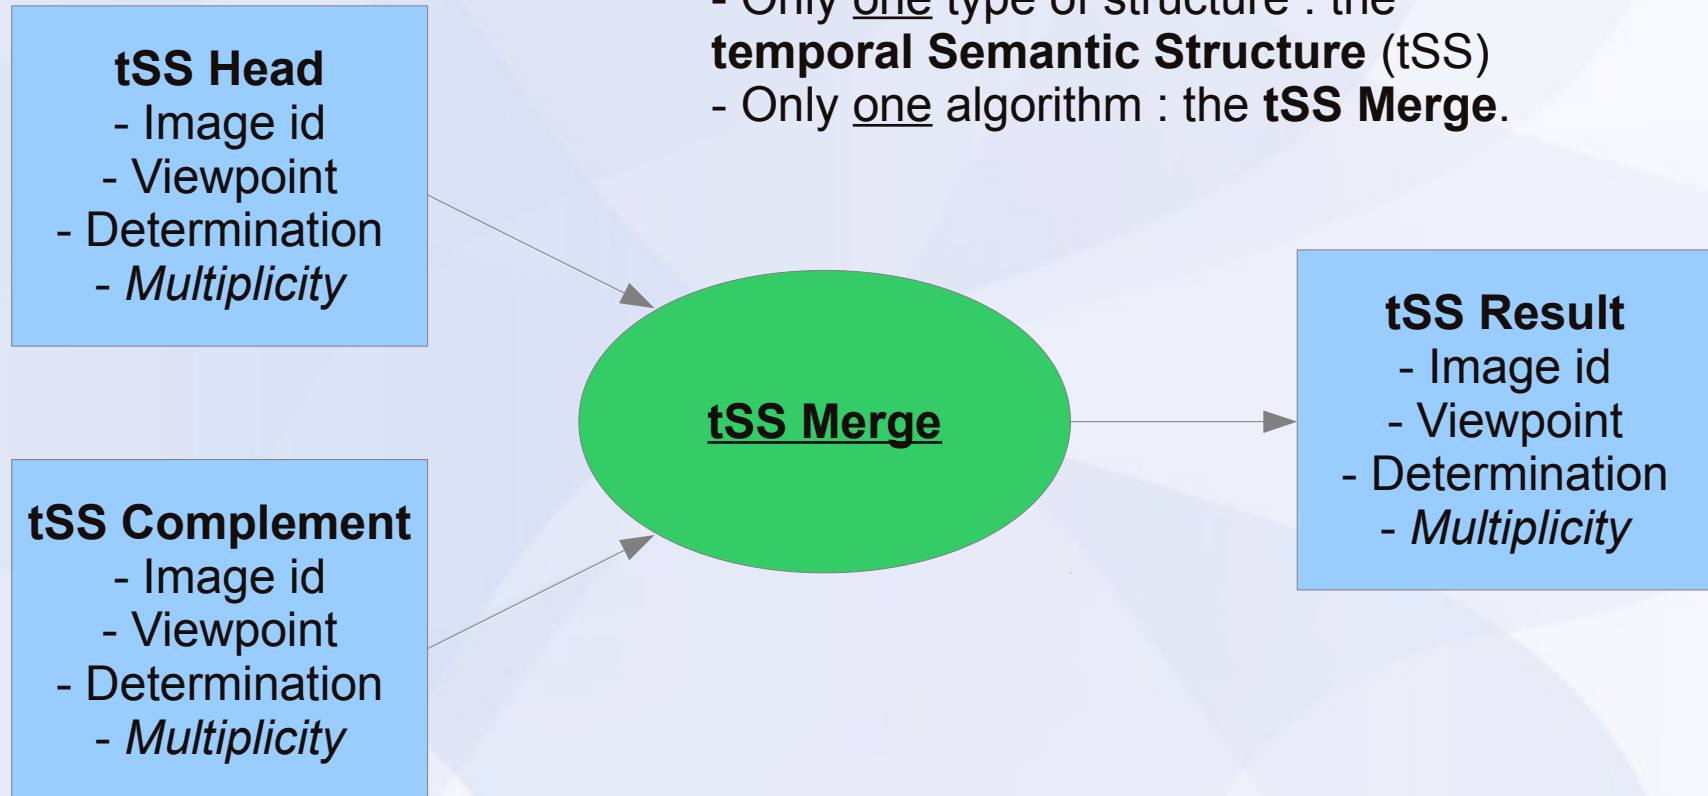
- Only one type of structure : the **temporal Semantic Structure** (tSS)
- Only one algorithm : the **tSS Merge**.

**tSS Head**
- Image id
- Viewpoint
- Determination
- *Multiplicity*

**tSS Merge**

**tSS Result**
- Image id
- Viewpoint
- Determination
- *Multiplicity*

**tSS Complement**
- Image id
- Viewpoint
- Determination
- *Multiplicity*